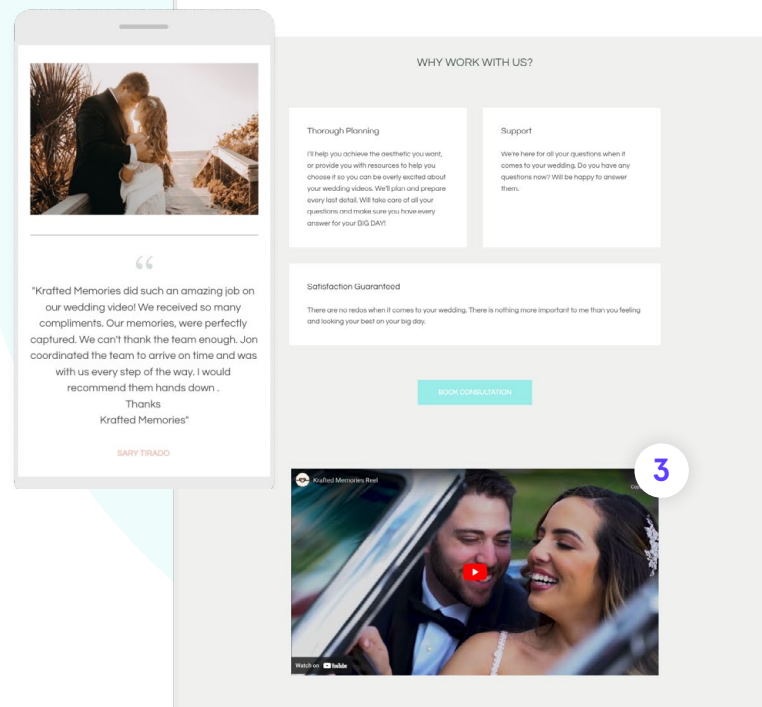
“

"Krafted Memories did such an amazing job on our wedding video! We received so many compliments. Our memories, were perfectly captured. We can't thank the team enough. Jon coordinated the team to arrive on time and was with us every step of the way. I would recommend them hands down .
Thanks
Krafted Memories"

SARY TIRADO

WHY WORK WITH US?

Thorough Planning

I'll help you achieve the aesthetic you want, or provide you with resources to help you choose it so you can be overly excited about your wedding videos. We'll plan and prepare every last detail. Will take care of all your questions and make sure you have every answer for your BIG DAY!

Support

We're here for all your questions when it comes to your wedding. Do you have any questions now? Will be happy to answer them.

Satisfaction Guaranteed

There are no redos when it comes to your wedding. There is nothing more important to me than you feeling and looking your best on your big day.

BOOK CONSULTATION

3

Krafted Memories Reel

Watch on YouTube